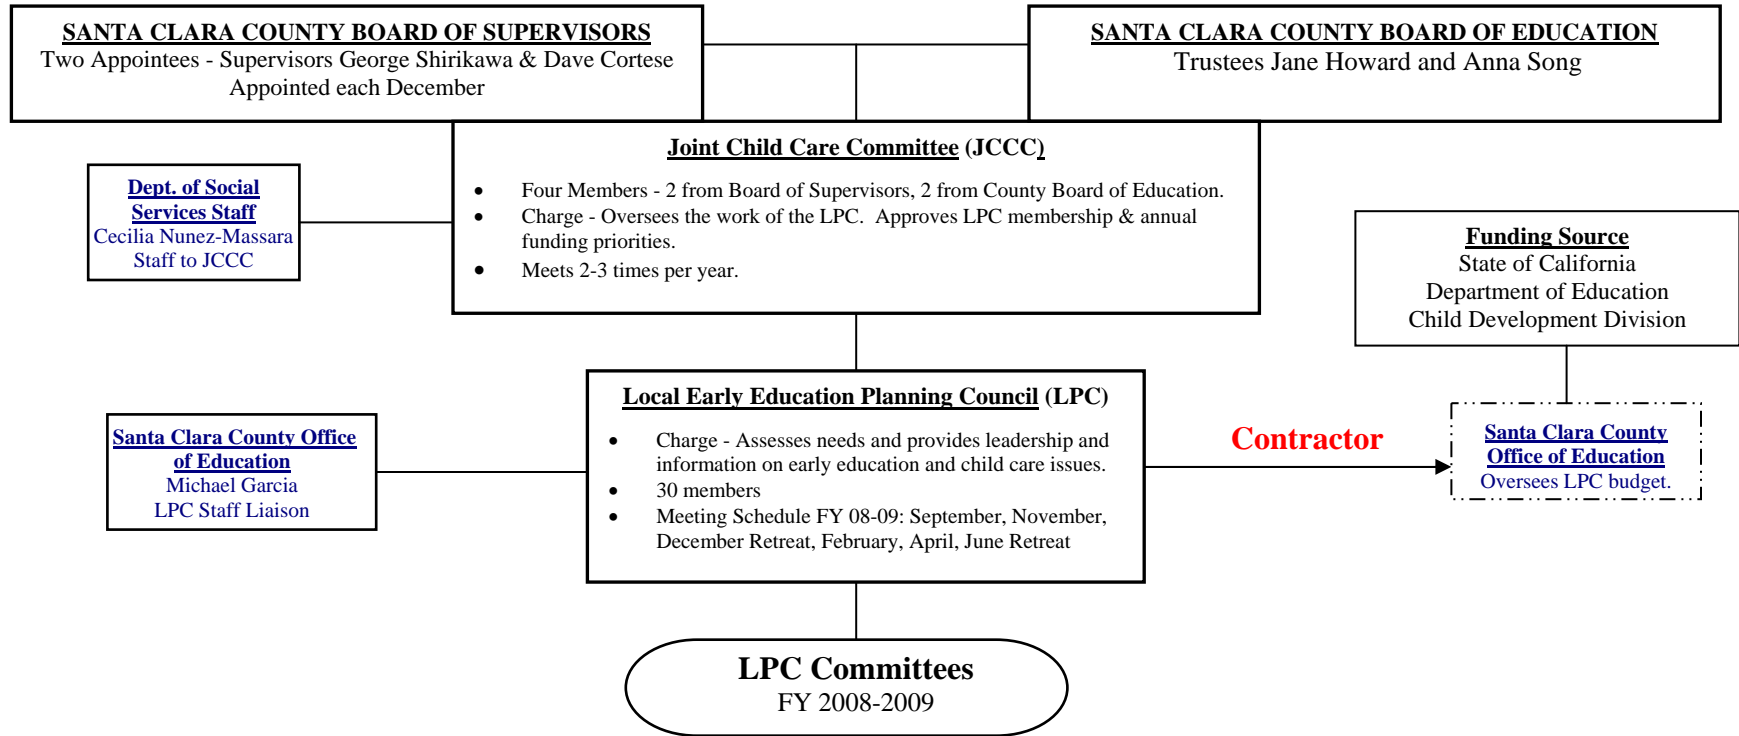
SANTA CLARA COUNTY BOARD OF SUPERVISORS
Two Appointees - Supervisors George Shirikawa & Dave Cortese
Appointed each December

SANTA CLARA COUNTY BOARD OF EDUCATION
Trustees Jane Howard and Anna Song

Dept. of Social Services Staff
Cecilia Nunez-Massara
Staff to JCCC

Joint Child Care Committee (JCCC)

- Four Members - 2 from Board of Supervisors, 2 from County Board of Education.
- Charge - Oversees the work of the LPC. Approves LPC membership & annual funding priorities.
- Meets 2-3 times per year.

Funding Source
State of California
Department of Education
Child Development Division

Santa Clara County Office of Education
Michael Garcia
LPC Staff Liaison

Local Early Education Planning Council (LPC)

- Charge - Assesses needs and provides leadership and information on early education and child care issues.
- 30 members
- Meeting Schedule FY 08-09: September, November, December Retreat, February, April, June Retreat

Contractor

Santa Clara County Office of Education
Oversees LPC budget.

LPC Committees
FY 2008-2009